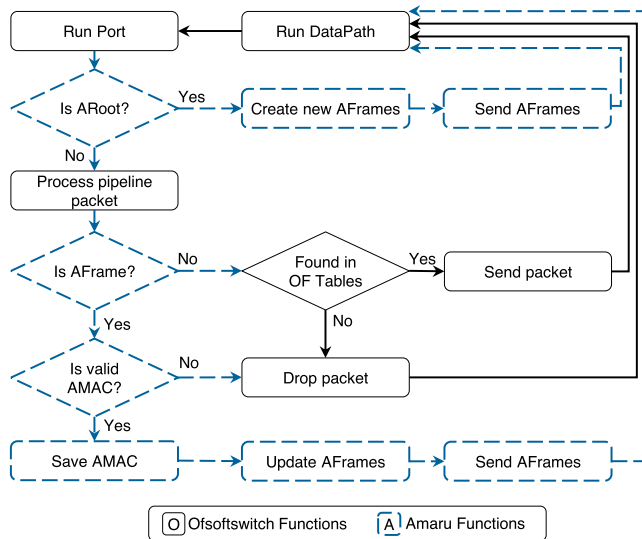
Run Port

Run DataPath

Is ARoot?

Yes

Create new AFrames

Send AFrames

No

Process pipeline packet

Is AFrame?

No

Found in OF Tables

Yes

Send packet

Yes

No

Is valid AMAC?

No

Drop packet

Yes

Save AMAC

Update AFrames

Send AFrames

O Ofsoftswitch Functions

A Amaru Functions